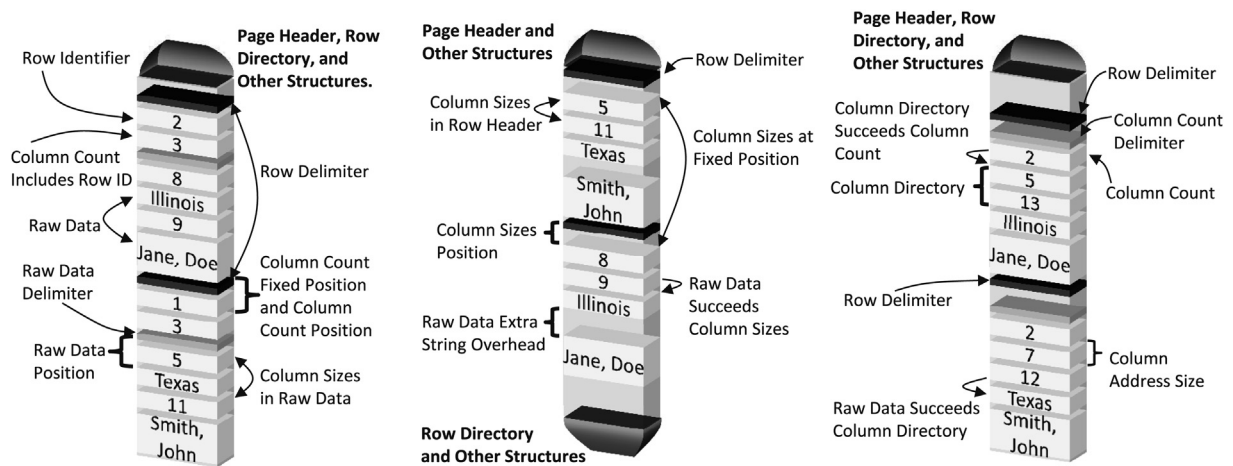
Page Header, Row Directory, and Other Structures.

Row Identifier

2
3
8
Illinois
9
Jane, Doe
1
3
5
Texas
11
Smith, John

Column Count Includes Row ID

Row Delimiter

Raw Data

Column Count Fixed Position and Column Count Position

Raw Data Delimiter

Raw Data Position

Column Sizes in Raw Data

Page Header and Other Structures

Row Delimiter

Column Sizes in Row Header

5
11
Texas
Smith, John
8
9
Illinois
Jane, Doe

Column Sizes at Fixed Position

Column Sizes Position

Raw Data Succeeds Column Sizes

Raw Data Extra String Overhead

Row Directory and Other Structures

Page Header, Row Directory, and Other Structures

Row Delimiter

Column Directory Succeeds Column Count

Column Count Delimiter

2
5
13
Illinois
Jane, Doe
2
7
12
Texas
Smith, John

Column Directory

Column Count

Row Delimiter

Column Address Size

Raw Data Succeeds Column Directory